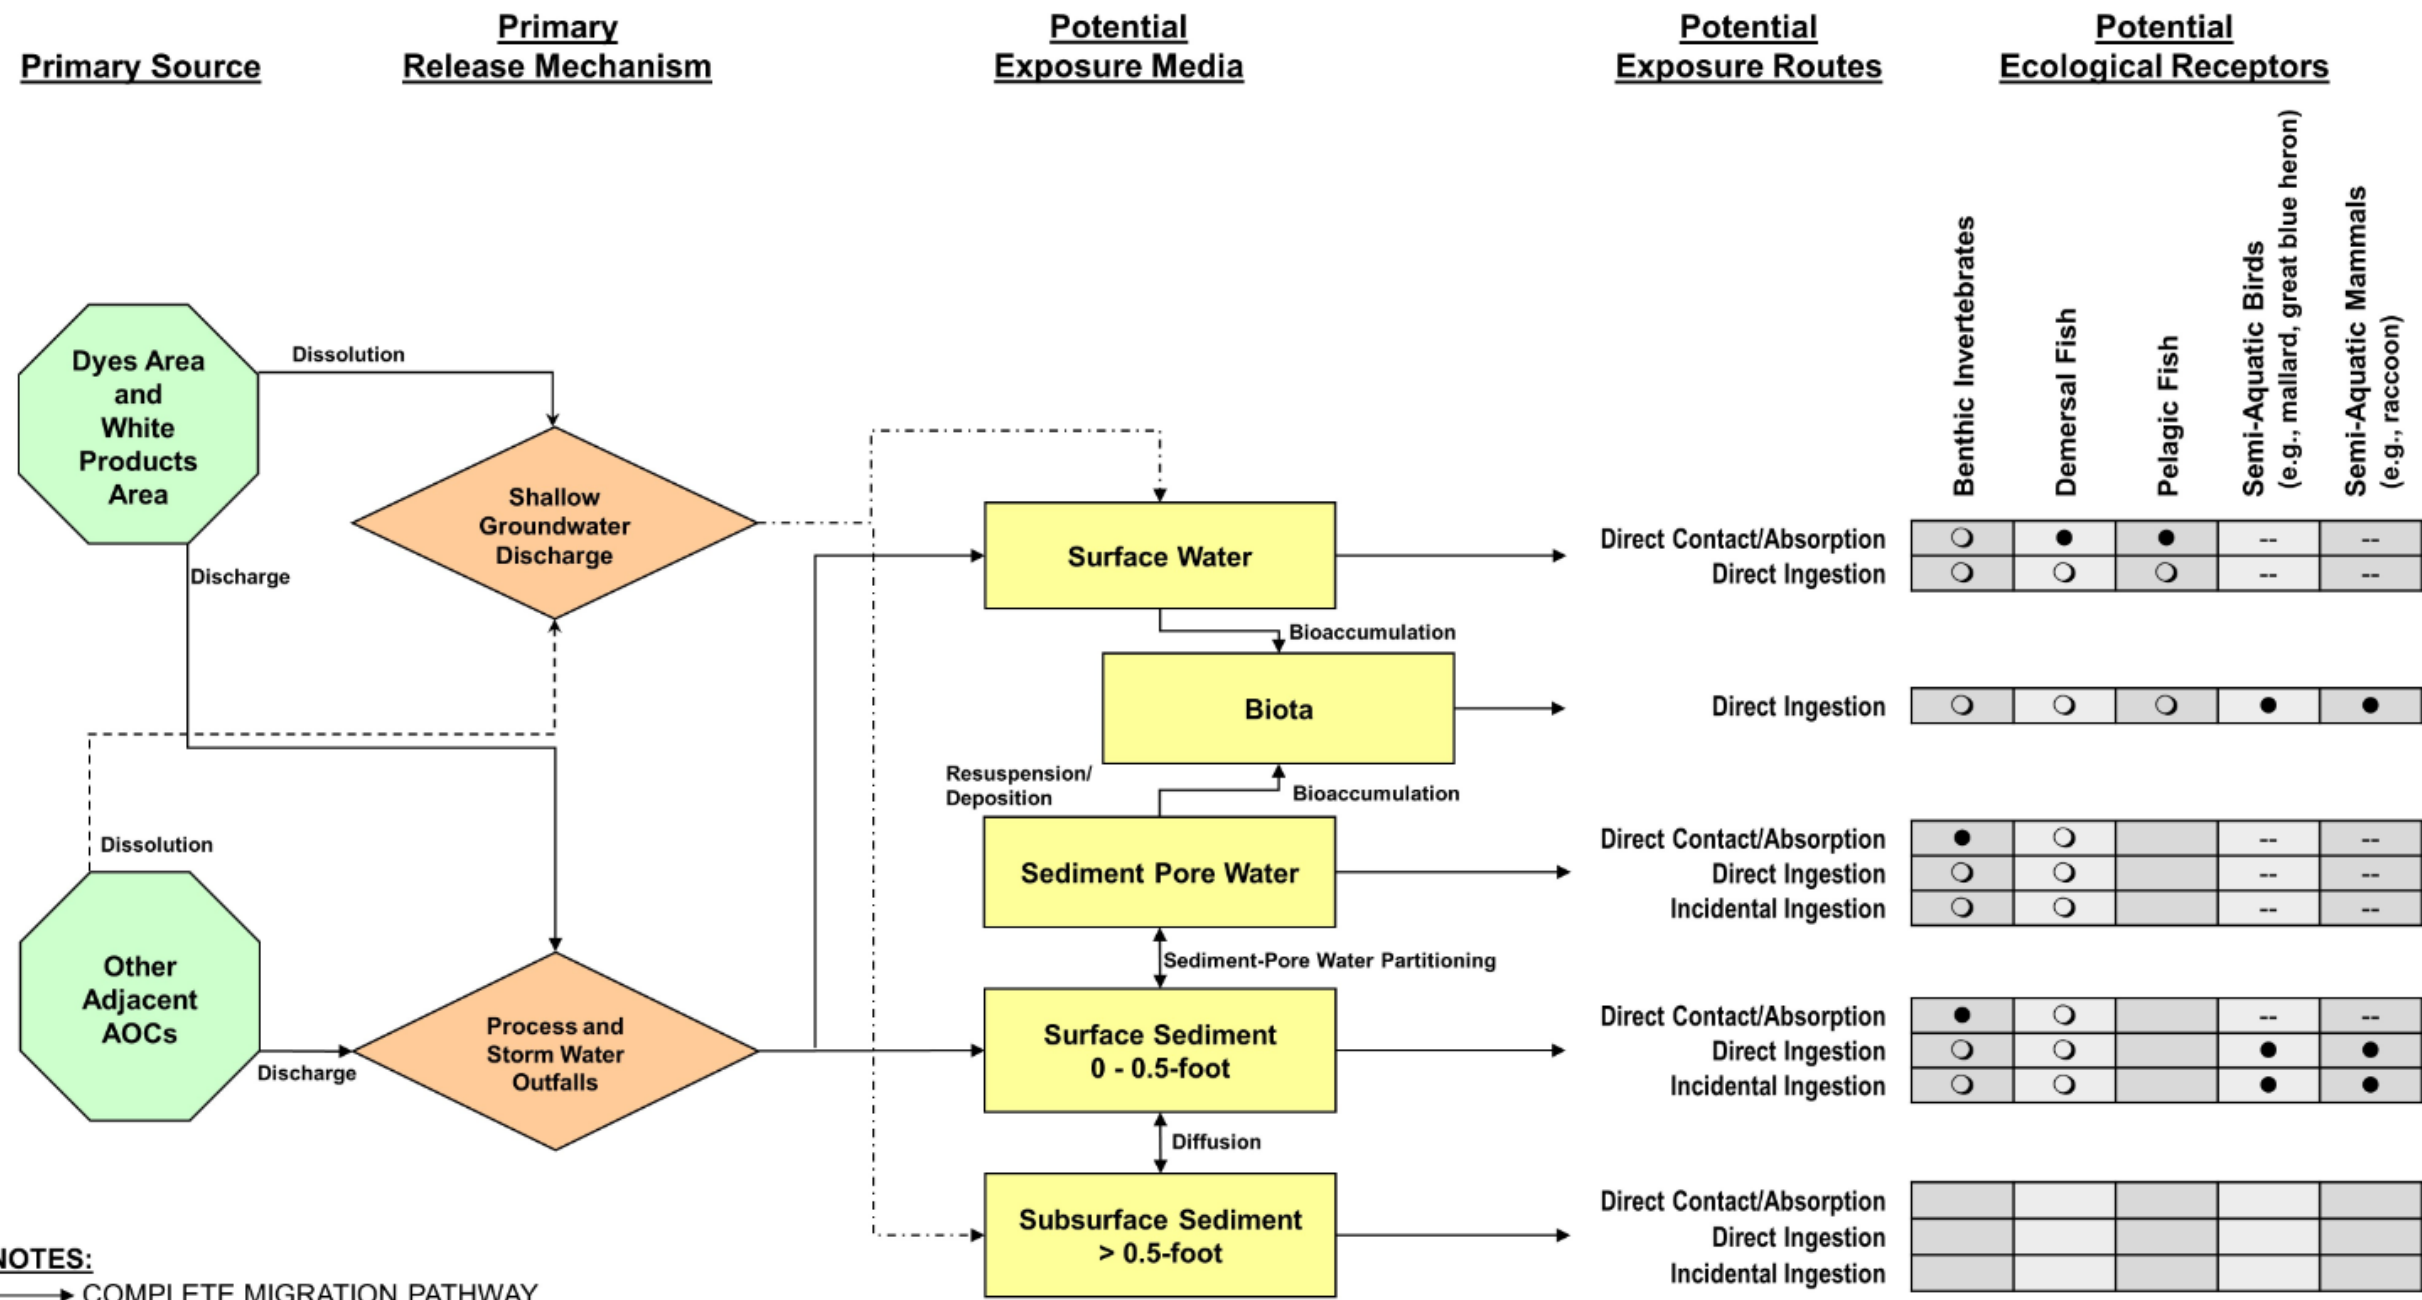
Primary Source

Primary Release Mechanism

Potential Exposure Media

Potential Exposure Routes

Potential Ecological Receptors

Benthic Invertebrates
Demersal Fish
Pelagic Fish
Semi-Aquatic Birds (e.g., mallard, great blue heron)
Semi-Aquatic Mammals (e.g., raccoon)

Dyes Area and White Products Area

Dissolution

Discharge

Shallow Groundwater Discharge

Other Adjacent AOCs

Dissolution

Discharge

Process and Storm Water Outfalls

Surface Water

Bioaccumulation

Biota

Resuspension/ Deposition

Bioaccumulation

Sediment Pore Water

Sediment-Pore Water Partitioning

Surface Sediment 0 - 0.5-foot

Diffusion

Subsurface Sediment > 0.5-foot

| Exposure Route | Benthic Invertebrates | Demersal Fish | Pelagic Fish | Semi-Aquatic Birds | Semi-Aquatic Mammals |
|---|---|---|---|---|---|
| Direct Contact/Absorption | ❍ | ● | ● | -- | -- |
| Direct Ingestion | ❍ | ❍ | ❍ | -- | -- |
| Direct Ingestion | ❍ | ❍ | ❍ | ● | ● |
| Direct Contact/Absorption | ● | ❍ | | -- | -- |
| Direct Ingestion | ❍ | ❍ | | -- | -- |
| Incidental Ingestion | ❍ | ❍ | | -- | -- |
| Direct Contact/Absorption | ● | ❍ | | -- | -- |
| Direct Ingestion | ❍ | ❍ | | ● | ● |
| Incidental Ingestion | ❍ | ❍ | | ● | ● |
| Direct Contact/Absorption | | | | | |
| Direct Ingestion | | | | | |
| Incidental Ingestion | | | | | |

NOTES:
COMPLETE MIGRATION PATHWAY